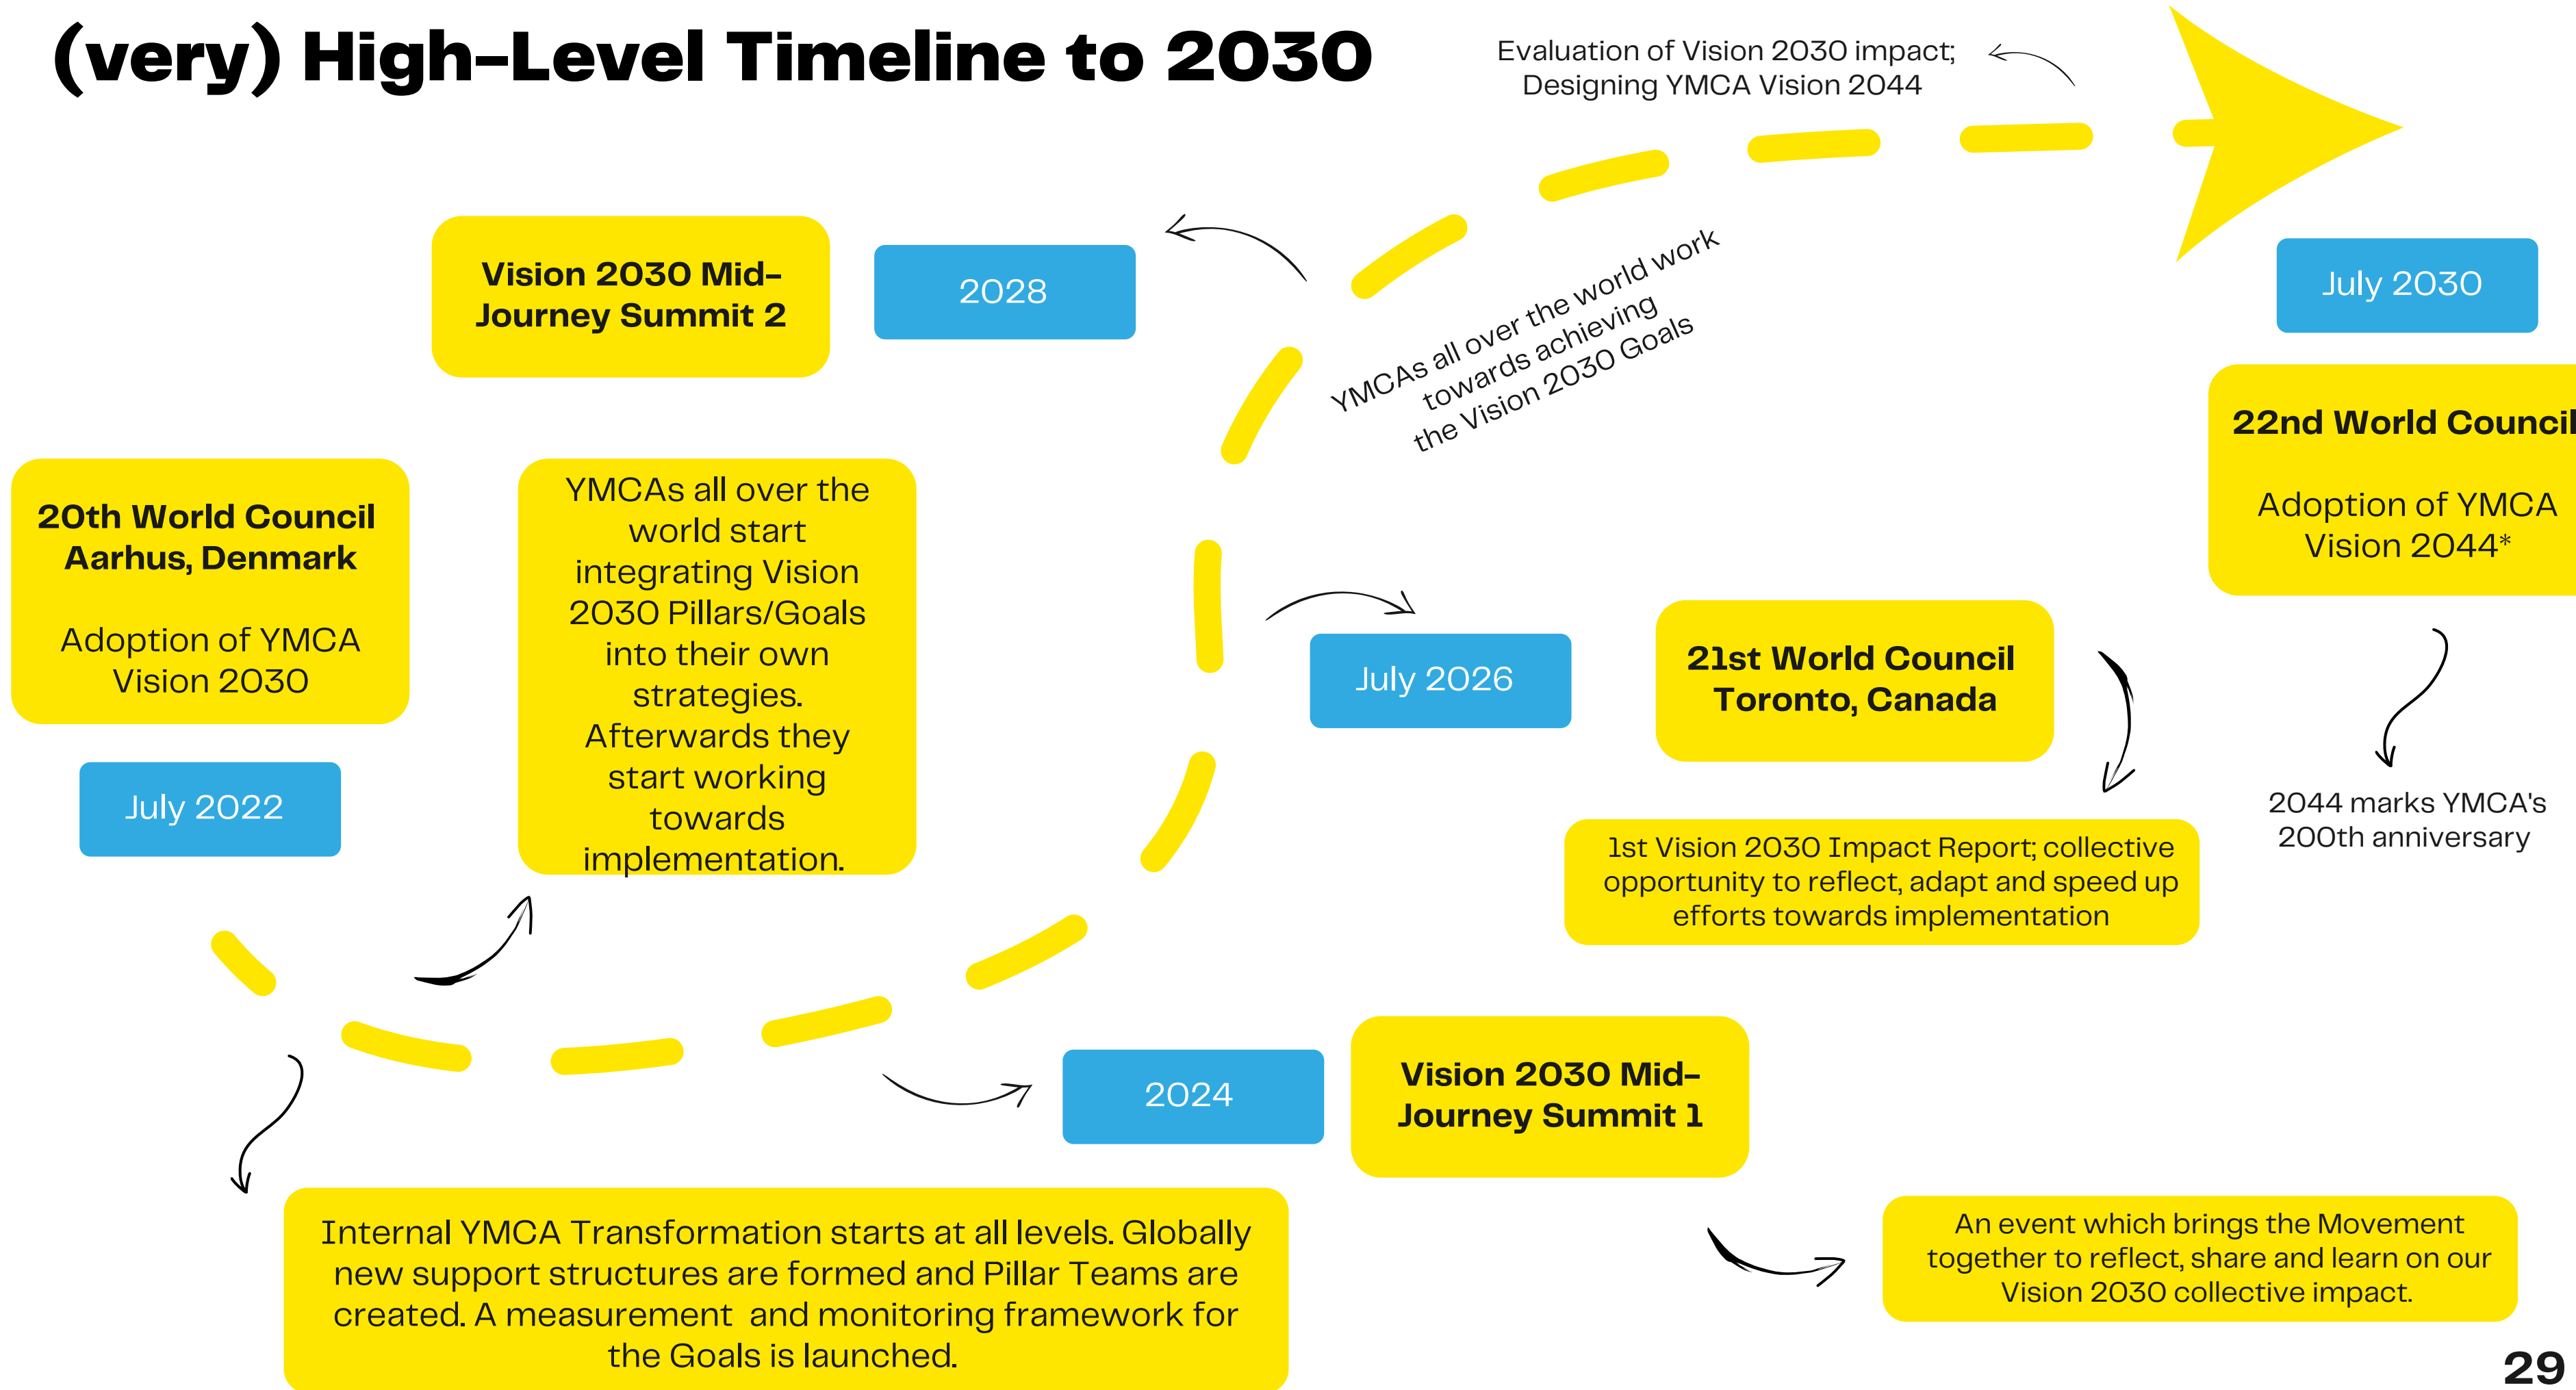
(very) High-Level Timeline to 2030

Evaluation of Vision 2030 impact; Designing YMCA Vision 2044

Vision 2030 Mid-Journey Summit 2

2028

YMCAs all over the world work towards achieving the Vision 2030 Goals

July 2030

22nd World Council

Adoption of YMCA Vision 2044*

20th World Council Aarhus, Denmark

Adoption of YMCA Vision 2030

YMCAs all over the world start integrating Vision 2030 Pillars/Goals into their own strategies. Afterwards they start working towards implementation.

July 2026

21st World Council Toronto, Canada

2044 marks YMCA's 200th anniversary

July 2022

1st Vision 2030 Impact Report; collective opportunity to reflect, adapt and speed up efforts towards implementation

2024

Vision 2030 Mid-Journey Summit 1

Internal YMCA Transformation starts at all levels. Globally new support structures are formed and Pillar Teams are created. A measurement and monitoring framework for the Goals is launched.

An event which brings the Movement together to reflect, share and learn on our Vision 2030 collective impact.

29